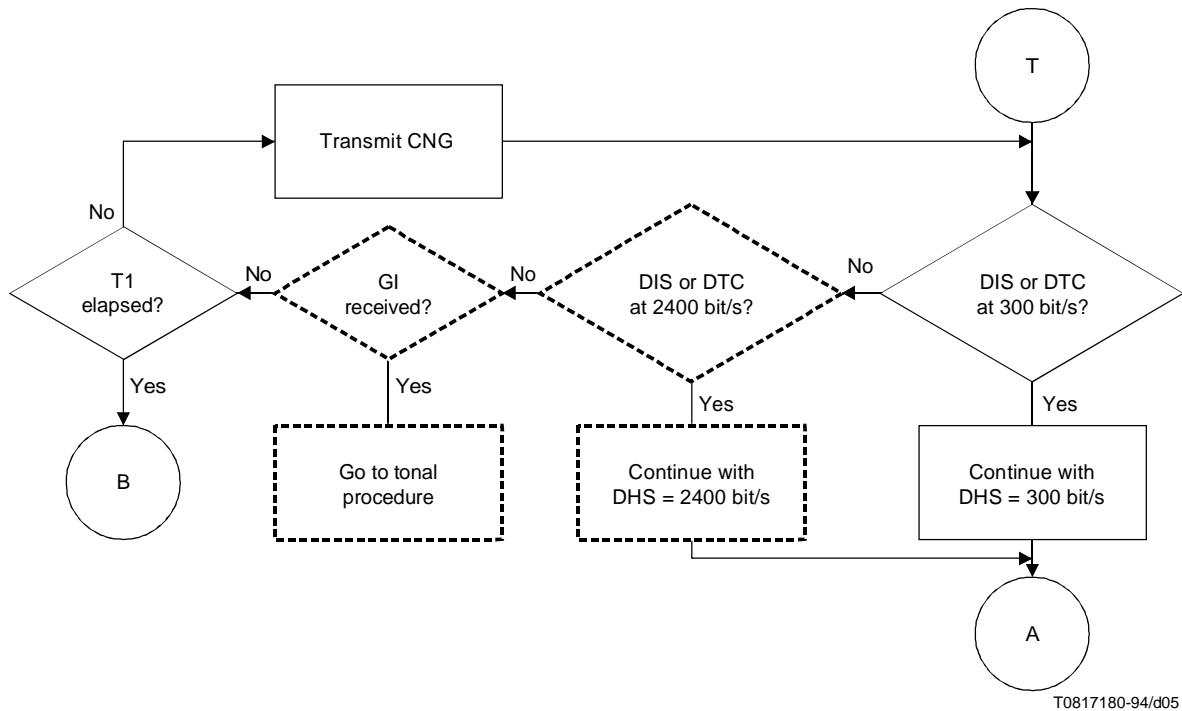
T

Transmit CNG

No

T1 elapsed?

No

GI received?

No

DIS or DTC at 2400 bit/s?

No

DIS or DTC at 300 bit/s?

Yes

Yes

Yes

Yes

B

Go to tonal procedure

Continue with DHS = 2400 bit/s

Continue with DHS = 300 bit/s

A

T0817180-94/d05